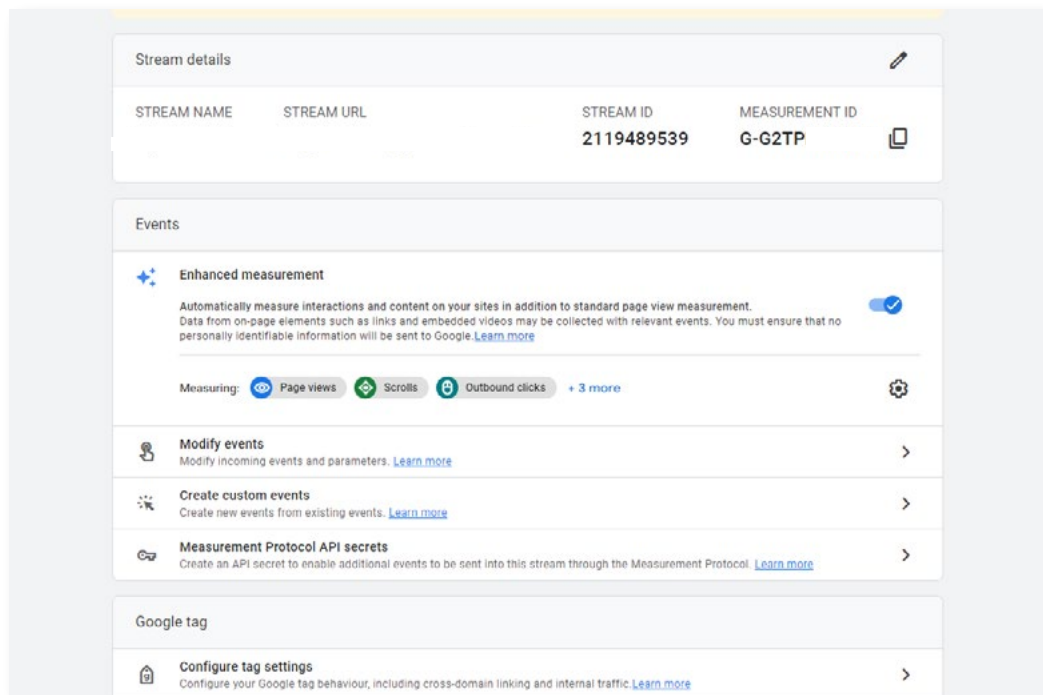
Stream details

| STREAM NAME | STREAM URL | STREAM ID | MEASUREMENT ID |
|---|---|---|---|
| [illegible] | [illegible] | 2119489539 | G-G2TP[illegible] |

Events

Enhanced measurement

Automatically measure interactions and content on your sites in addition to standard page view measurement.
Data from on-page elements such as links and embedded videos may be collected with relevant events. You must ensure that no personally identifiable information will be sent to Google. Learn more

Measuring: Page views Scrolls Outbound clicks + 3 more

Modify events
Modify incoming events and parameters. Learn more

Create custom events
Create new events from existing events. Learn more

Measurement Protocol API secrets
Create an API secret to enable additional events to be sent into this stream through the Measurement Protocol. Learn more

Google tag

Configure tag settings
Configure your Google tag behaviour, including cross-domain linking and internal traffic. Learn more